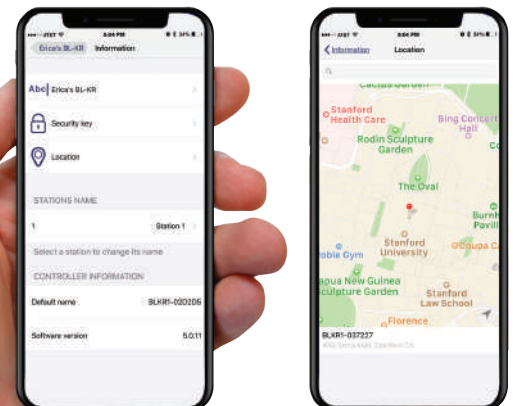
AT&T 8:04 PM 34%

Erica's BL-KR Information

Abc Erica's BL-KR

Security key

Location

STATIONS NAME

1 Station 1

Select a station to change its name

CONTROLLER INFORMATION

Default name BLKR1-020205

Software version 5.0.11

AT&T 8:04 PM 34%

Information Location

Cactus Garden

Stanford Health Care

Rodin Sculpture Garden

Bing Concert Hall

The Oval

Stanford University

Coupa Ca

Burnh Pavili

Gym

Papua New Guinea Sculpture Garden

Stanford Law School

Florence

BLKR1-037227

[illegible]